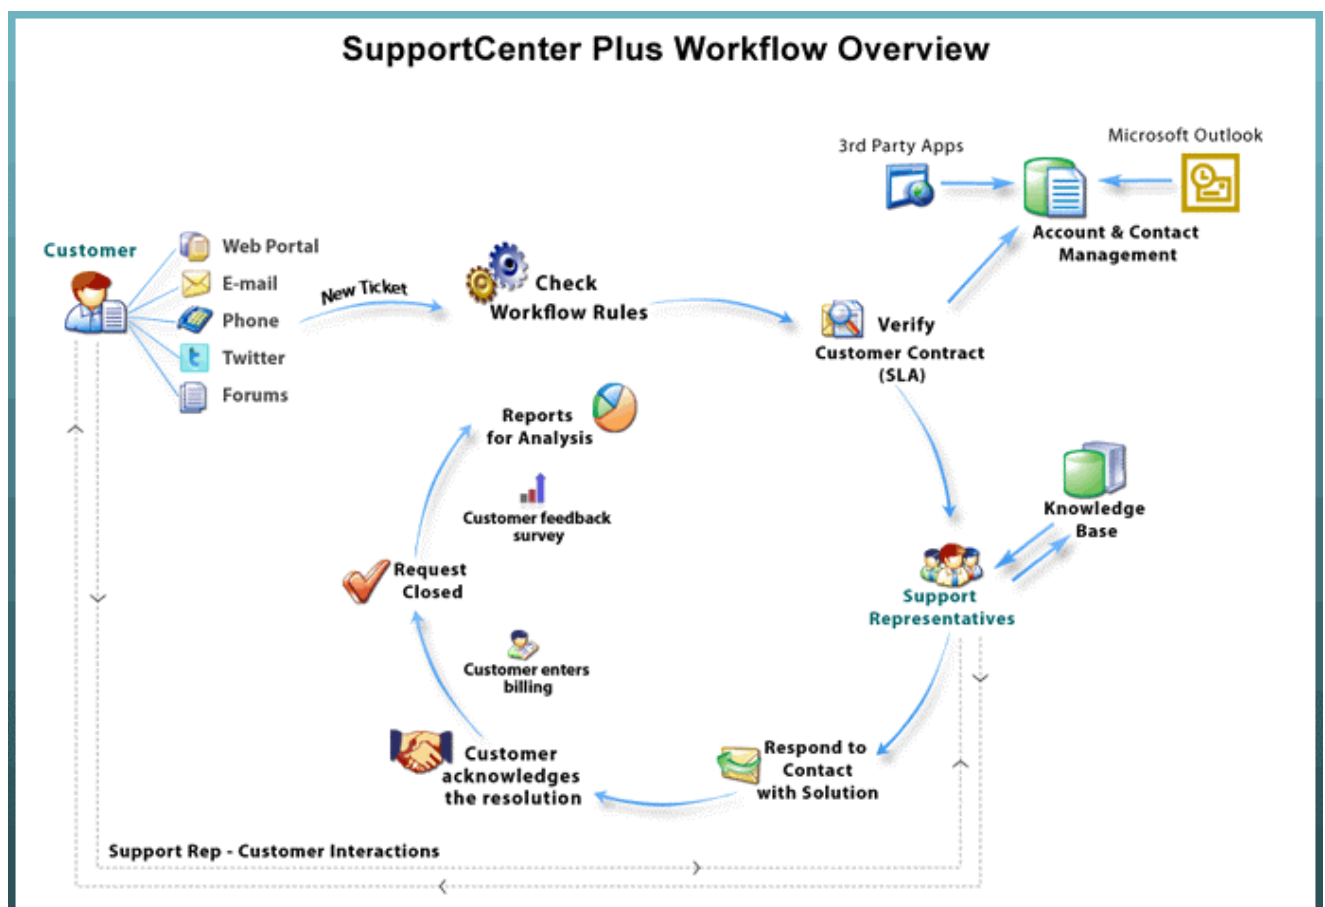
SupportCenter Plus Workflow Overview

3rd Party Apps

Microsoft Outlook

Account & Contact Management

Customer

Web Portal

E-mail

Phone

Twitter

Forums

New Ticket

Check Workflow Rules

Verify Customer Contract (SLA)

Reports for Analysis

Customer feedback survey

Knowledge Base

Request Closed

Support Representatives

Customer enters billing

Customer acknowledges the resolution

Respond to Contact with Solution

Support Rep - Customer Interactions